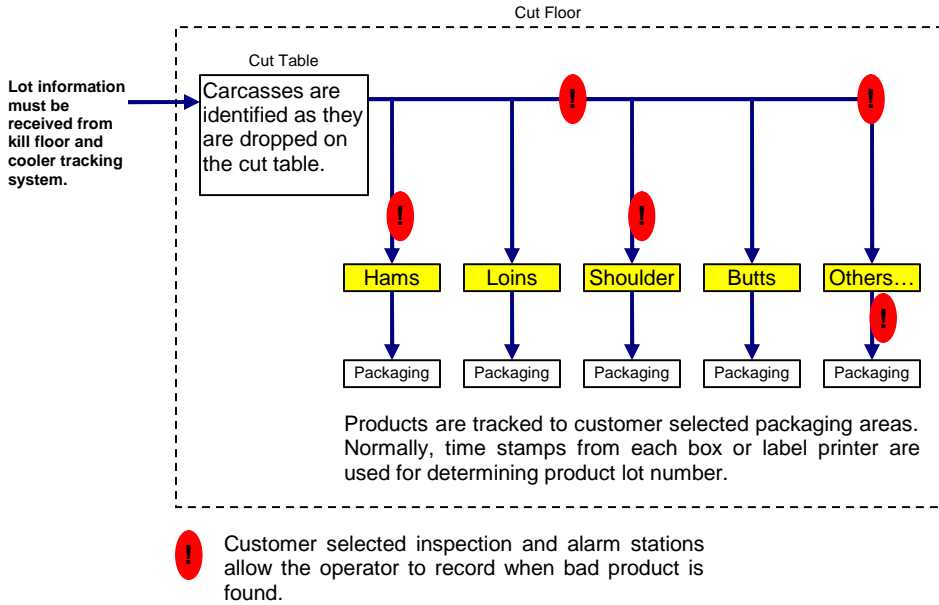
Cut Floor

Cut Table

Lot information must be received from kill floor and cooler tracking system.

Carcasses are identified as they are dropped on the cut table.

!

!

!

!

!

Hams

Loins

Shoulder

Butts

Others…

Packaging

Packaging

Packaging

Packaging

Packaging

Products are tracked to customer selected packaging areas. Normally, time stamps from each box or label printer are used for determining product lot number.

!

Customer selected inspection and alarm stations allow the operator to record when bad product is found.